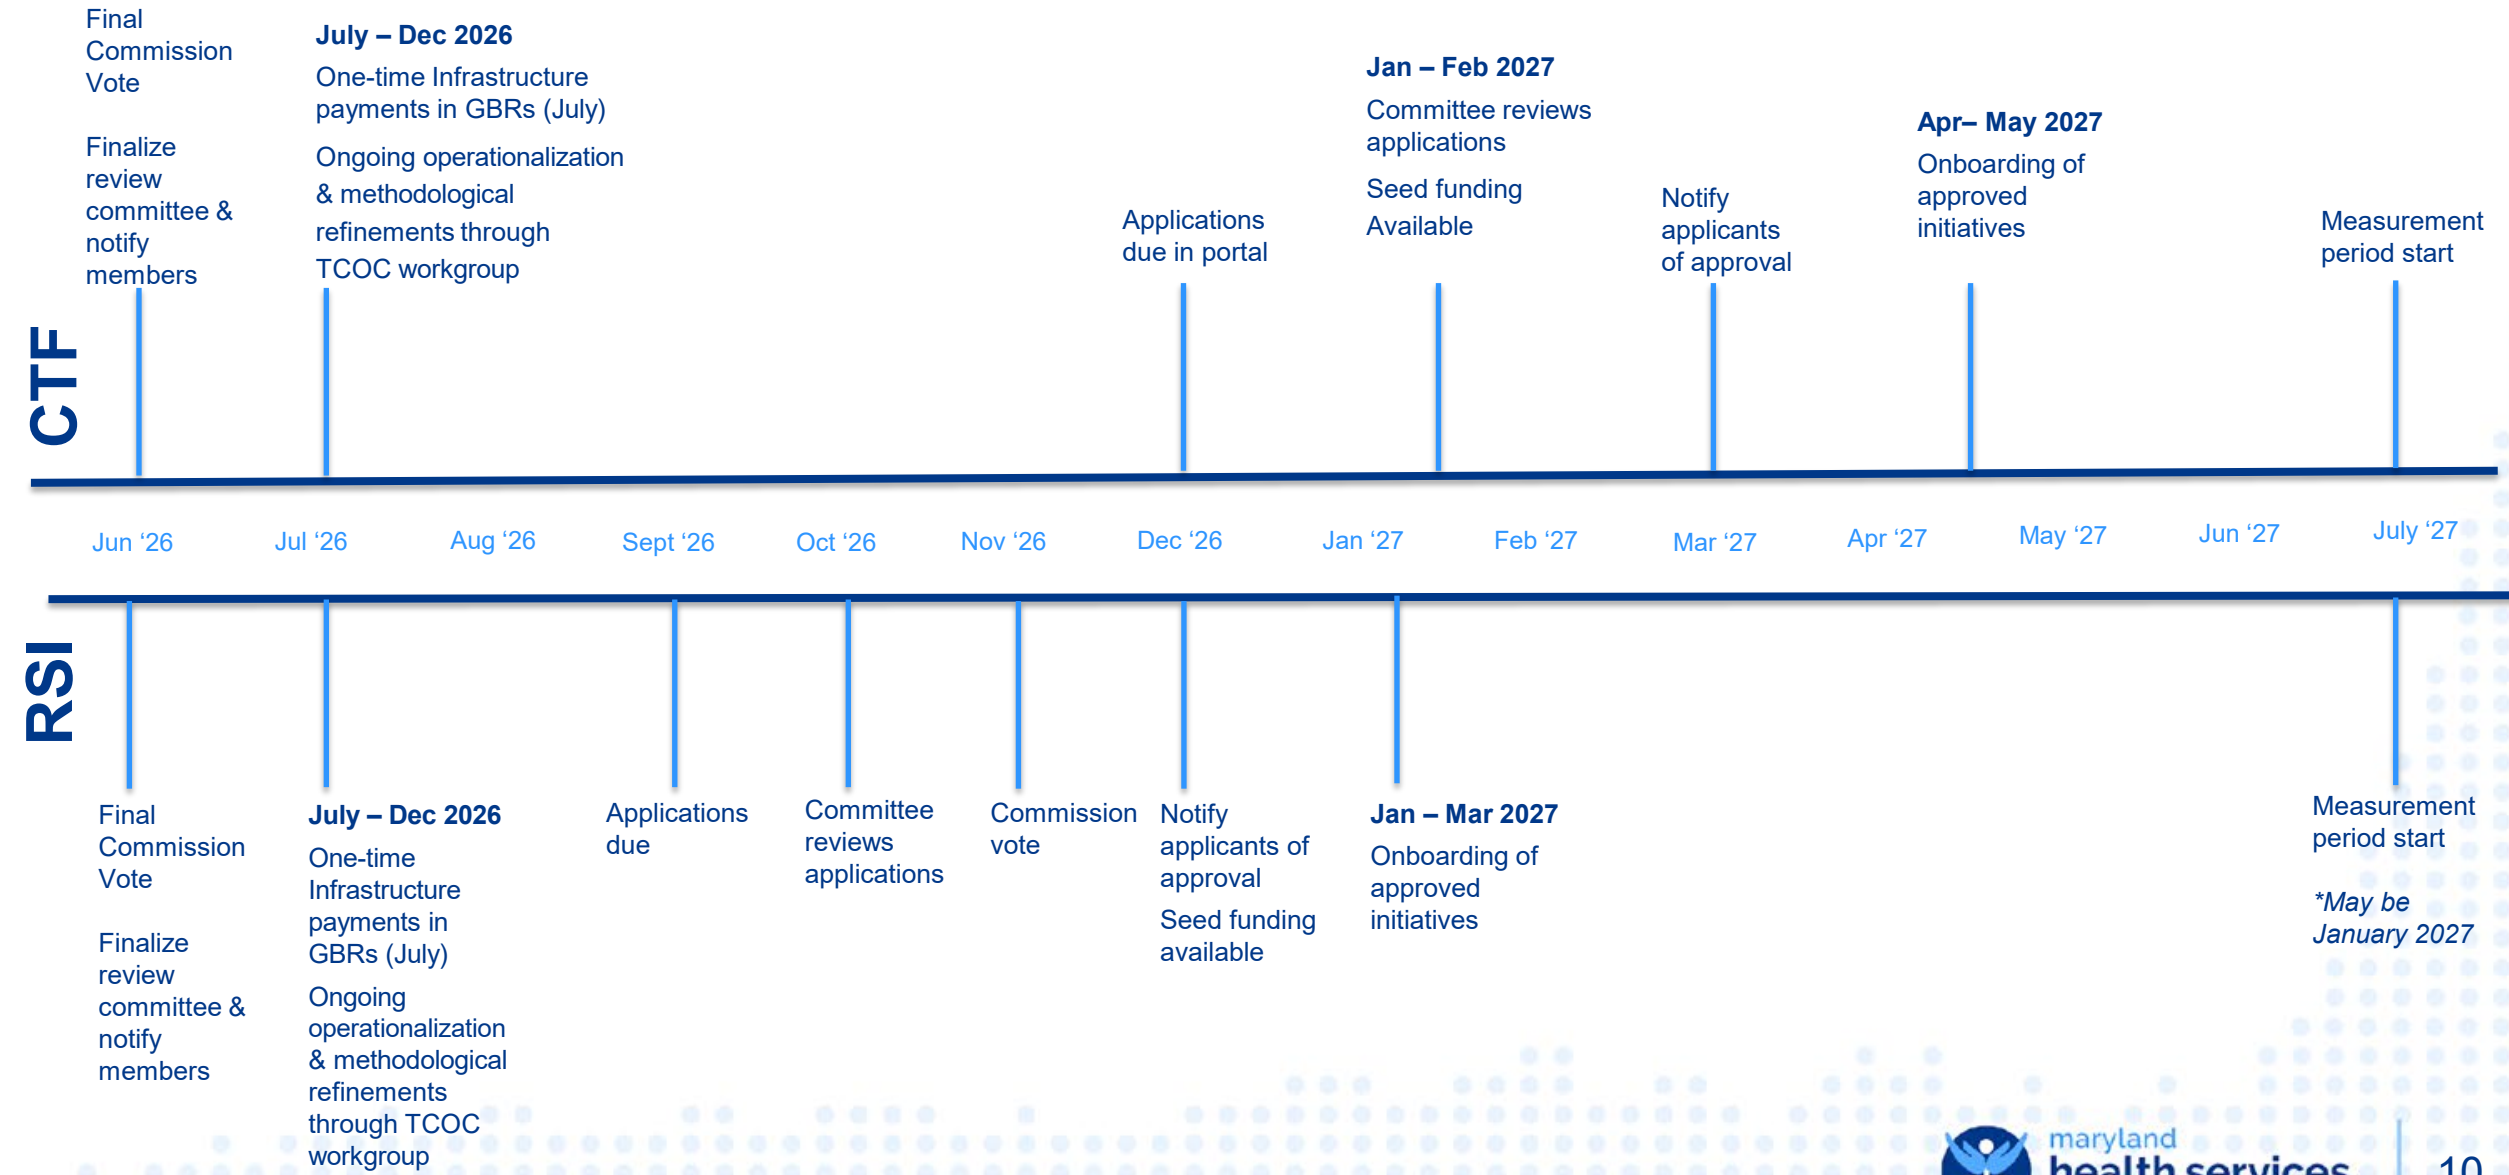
CTF

Final Commission Vote

Finalize review committee & notify members

July – Dec 2026

One-time Infrastructure payments in GBRs (July)

Ongoing operationalization & methodological refinements through TCOC workgroup

Applications due in portal

Jan – Feb 2027

Committee reviews applications

Seed funding Available

Notify applicants of approval

Apr– May 2027

Onboarding of approved initiatives

Measurement period start

Jun '26 Jul '26 Aug '26 Sept '26 Oct '26 Nov '26 Dec '26 Jan '27 Feb '27 Mar '27 Apr '27 May '27 Jun '27 July '27

RSI

Final Commission Vote

Finalize review committee & notify members

July – Dec 2026

One-time Infrastructure payments in GBRs (July)

Ongoing operationalization & methodological refinements through TCOC workgroup

Applications due

Committee reviews applications

Commission vote

Notify applicants of approval

Seed funding available

Jan – Mar 2027

Onboarding of approved initiatives

Measurement period start

*May be January 2027

maryland health services

10